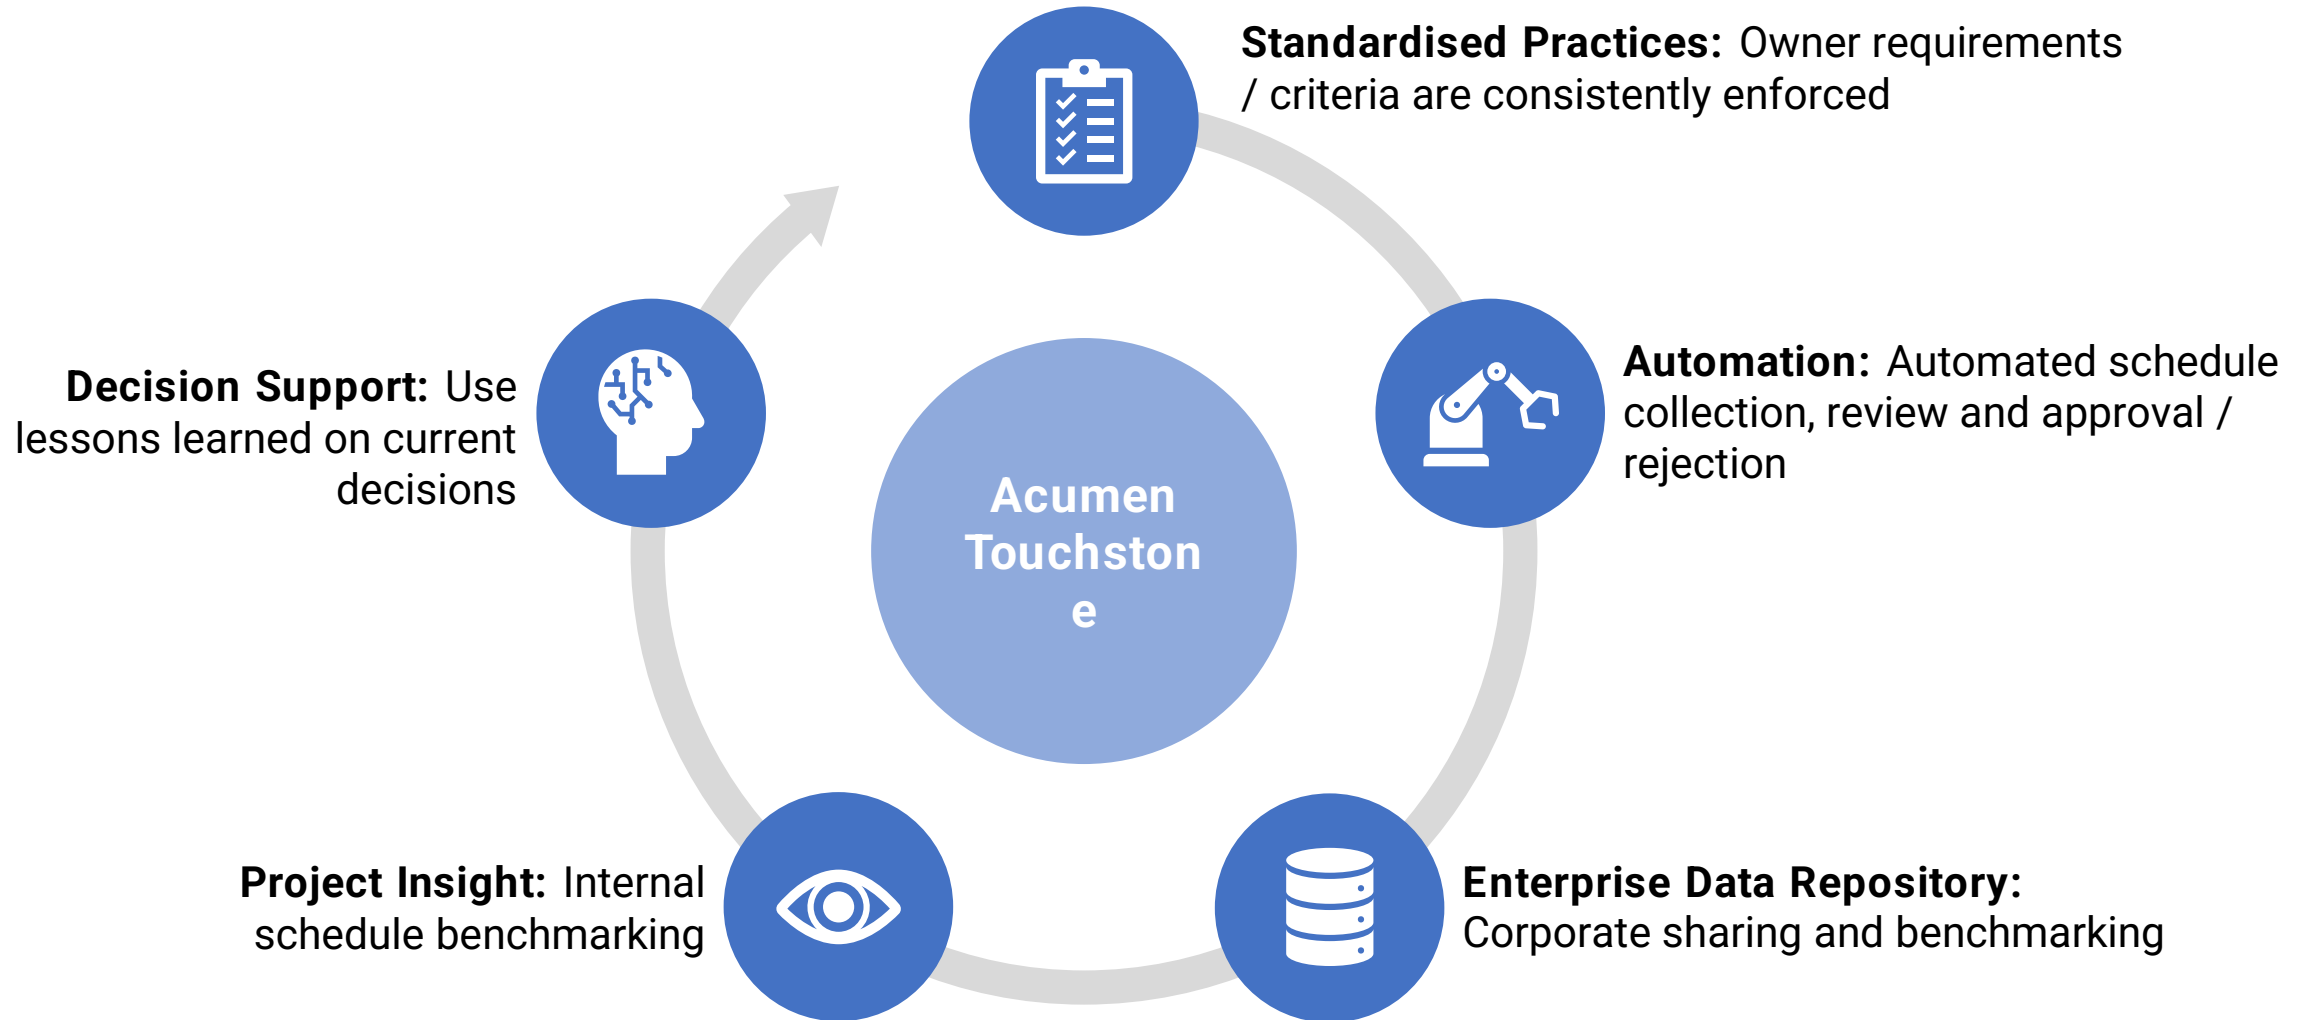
**Standardised Practices:** Owner requirements / criteria are consistently enforced

Acumen Touchston e

**Automation:** Automated schedule collection, review and approval / rejection

**Decision Support:** Use lessons learned on current decisions

**Project Insight:** Internal schedule benchmarking

**Enterprise Data Repository:** Corporate sharing and benchmarking